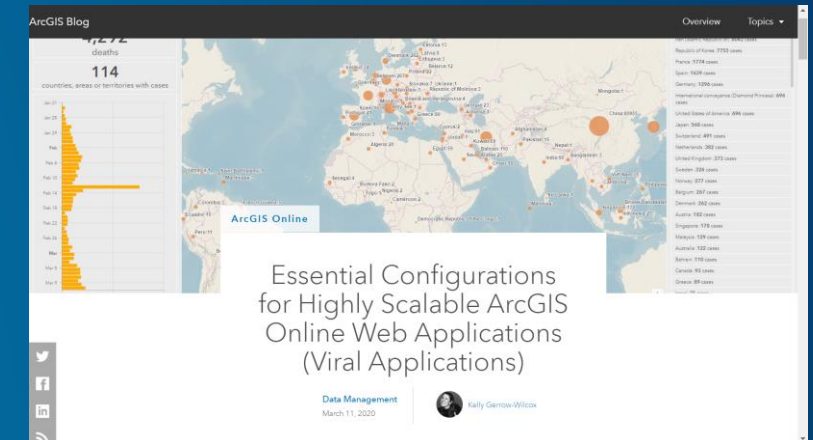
ArcGIS Blog

Overview Topics

4,292
deaths

114
countries, areas or territories with cases

Republic of Korea: 7755 cases
France: 1774 cases
Spain: 1639 cases
Germany: 1296 cases
International conveyance (Diamond Princess): 696 cases
United States of America: 696 cases
Japan: 568 cases
Switzerland: 491 cases
Netherlands: 382 cases
United Kingdom: 373 cases
Sweden: 326 cases
Norway: 277 cases
Belgium: 267 cases
Denmark: 262 cases
Austria: 182 cases
Singapore: 178 cases
Malaysia: 129 cases
Australia: 122 cases
Bahrain: 110 cases
Canada: 93 cases
Greece: 89 cases

ArcGIS Online

Essential Configurations for Highly Scalable ArcGIS Online Web Applications (Viral Applications)

Data Management
March 11, 2020

Kelly Gerrow-Wilcox